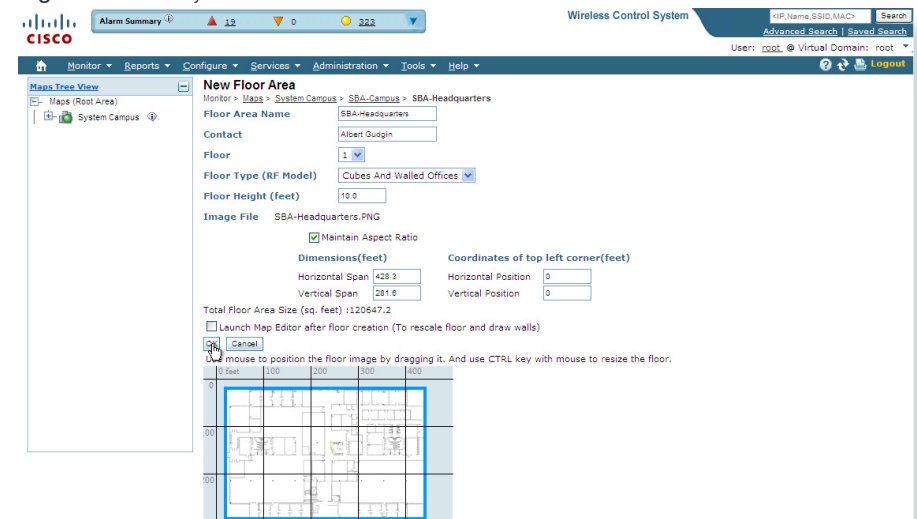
cisco

Alarm Summary 19 0 323

Wireless Control System

<IP,Name,SSID,MAC> Search

Advanced Search | Saved Search

User: root @ Virtual Domain: root

Monitor ▾ Reports ▾ Configure ▾ Services ▾ Administration ▾ Tools ▾ Help ▾

Logout

Maps Tree View

Maps (Root Area)

System Campus

New Floor Area

Monitor > Maps > System Campus > SBA-Campus > SBA-Headquarters

Floor Area Name SBA-Headquarters

Contact Albert Gudgin

Floor 1

Floor Type (RF Model) Cubes And Walled Offices

Floor Height (feet) 10.0

Image File SBA-Headquarters.PNG

Maintain Aspect Ratio

Dimensions(feet)

Horizontal Span 428.3

Vertical Span 281.6

Coordinates of top left corner(feet)

Horizontal Position 0

Vertical Position 0

Total Floor Area Size (sq. feet) :120647.2

Launch Map Editor after floor creation (To rescale floor and draw walls)

OK Cancel

U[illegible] mouse to position the floor image by dragging it. And use CTRL key with mouse to resize the floor.

0 feet 100 200 300 400

0

100

200